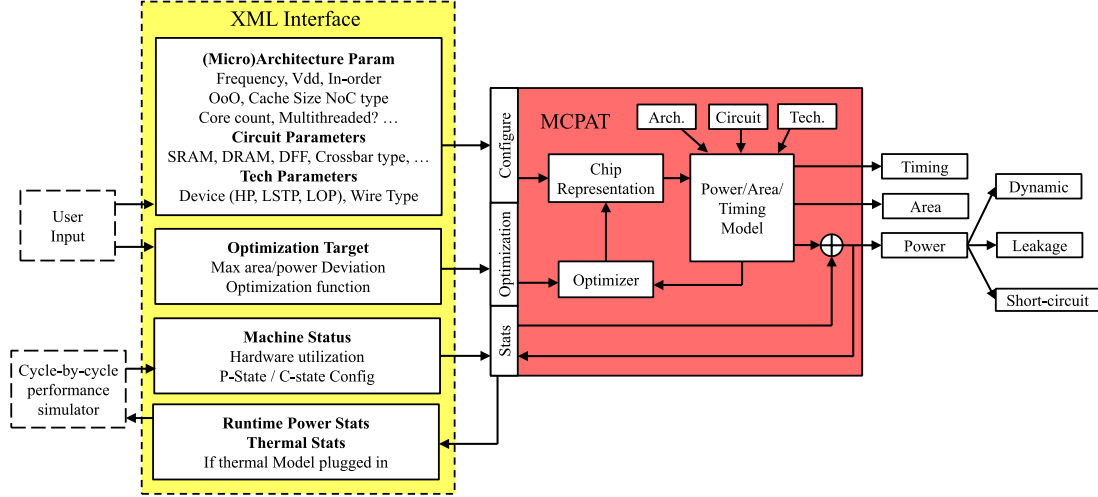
XML Interface

(Micro)Architecture Param
Frequency, Vdd, In-order
OoO, Cache Size NoC type
Core count, Multithreaded? …
Circuit Parameters
SRAM, DRAM, DFF, Crossbar type, …
Tech Parameters
Device (HP, LSTP, LOP), Wire Type

User Input

Optimization Target
Max area/power Deviation
Optimization function

Machine Status
Hardware utilization
P-State / C-state Config

Cycle-by-cycle performance simulator

Runtime Power Stats
Thermal Stats
If thermal Model plugged in

Configure

Optimization

Stats

MCPAT

Arch.

Circuit

Tech.

Chip Representation

Power/Area/ Timing Model

Optimizer

Timing

Area

Power

Dynamic

Leakage

Short-circuit